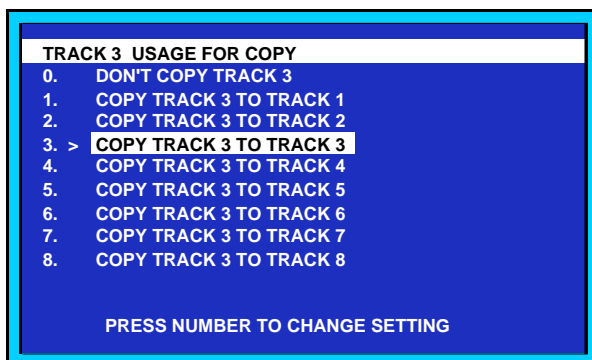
TRACK 3 USAGE FOR COPY
0. DON'T COPY TRACK 3
1. COPY TRACK 3 TO TRACK 1
2. COPY TRACK 3 TO TRACK 2
3. > COPY TRACK 3 TO TRACK 3
4. COPY TRACK 3 TO TRACK 4
5. COPY TRACK 3 TO TRACK 5
6. COPY TRACK 3 TO TRACK 6
7. COPY TRACK 3 TO TRACK 7
8. COPY TRACK 3 TO TRACK 8

PRESS NUMBER TO CHANGE SETTING